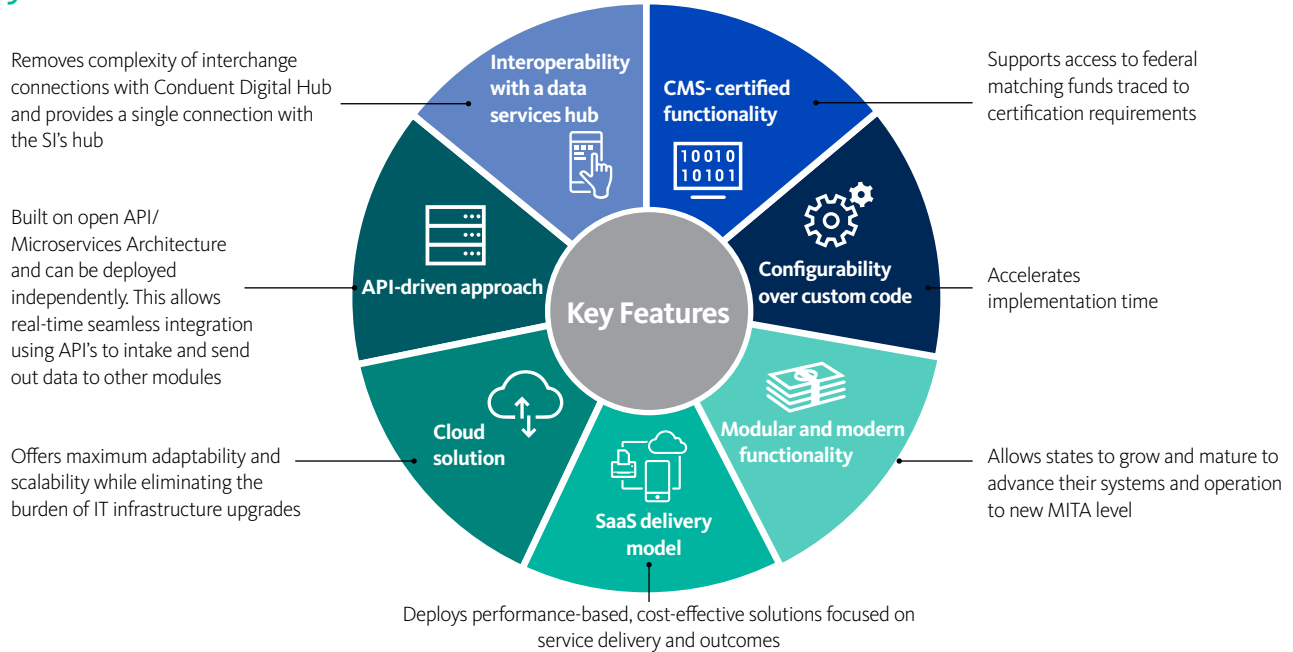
Removes complexity of interchange connections with Conduent Digital Hub and provides a single connection with the SI's hub

Interoperability with a data services hub

CMS- certified functionality

10010
10101

Supports access to federal matching funds traced to certification requirements

Built on open API/ Microservices Architecture and can be deployed independently. This allows real-time seamless integration using API's to intake and send out data to other modules

API-driven approach

Key Features

Configurability over custom code

Accelerates implementation time

Cloud solution

Offers maximum adaptability and scalability while eliminating the burden of IT infrastructure upgrades

Modular and modern functionality

Allows states to grow and mature to advance their systems and operation to new MITA level

SaaS delivery model

Deploys performance-based, cost-effective solutions focused on service delivery and outcomes